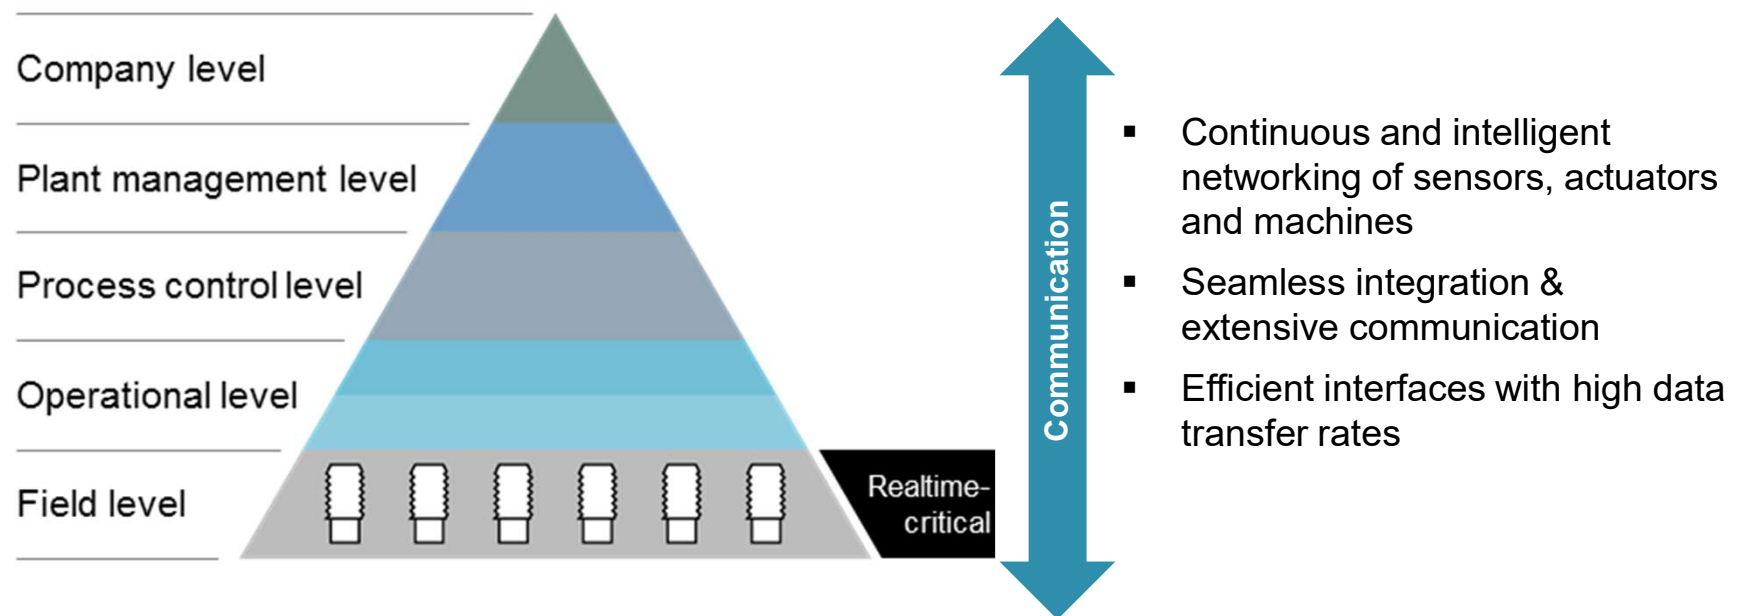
Company level

Plant management level

Process control level

Operational level

Field level

Realtime-critical

Communication

- Continuous and intelligent networking of sensors, actuators and machines
- Seamless integration & extensive communication
- Efficient interfaces with high data transfer rates